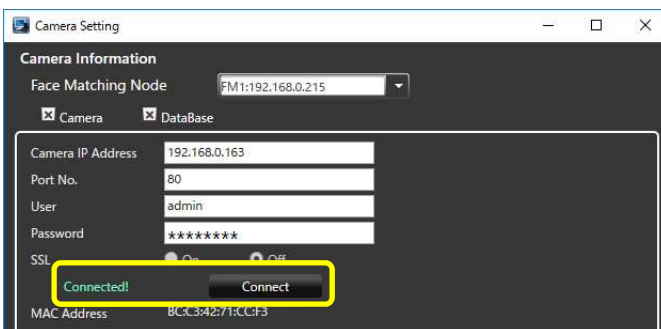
Camera Setting

Camera Information

Face Matching Node FM1:192.168.0.215

Camera DataBase

Camera IP Address 192.168.0.163

Port No. 80

User admin

Password ********

SSL On Off

Connected! Connect

MAC Address BC:C3:42:71:CC:F3